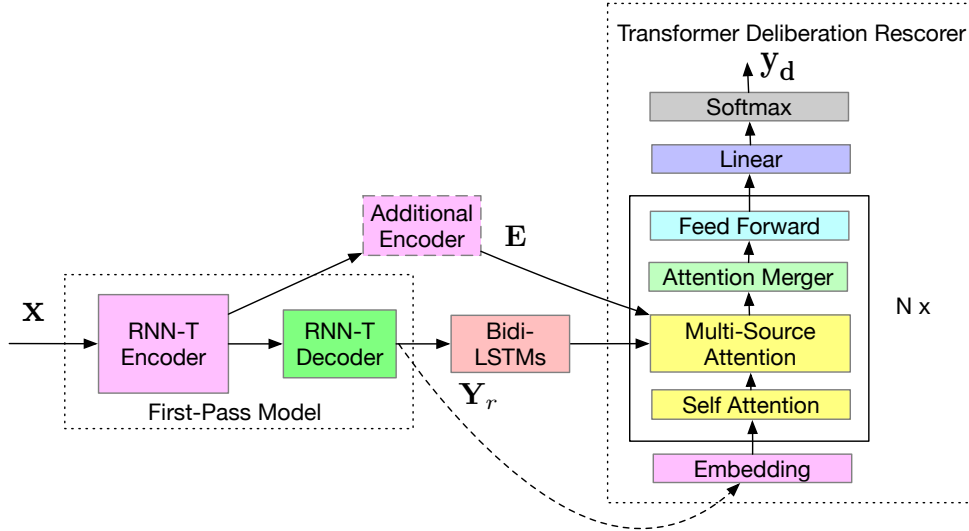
Transformer Deliberation Rescorer

$\mathbf{y_d}$

Softmax

Linear

Feed Forward

Attention Merger

Multi-Source Attention

Self Attention

Embedding

N x

Additional Encoder

$\mathbf{E}$

$\mathbf{x}$

RNN-T Encoder

RNN-T Decoder

Bidi-LSTMs

$\mathbf{Y}_r$

First-Pass Model